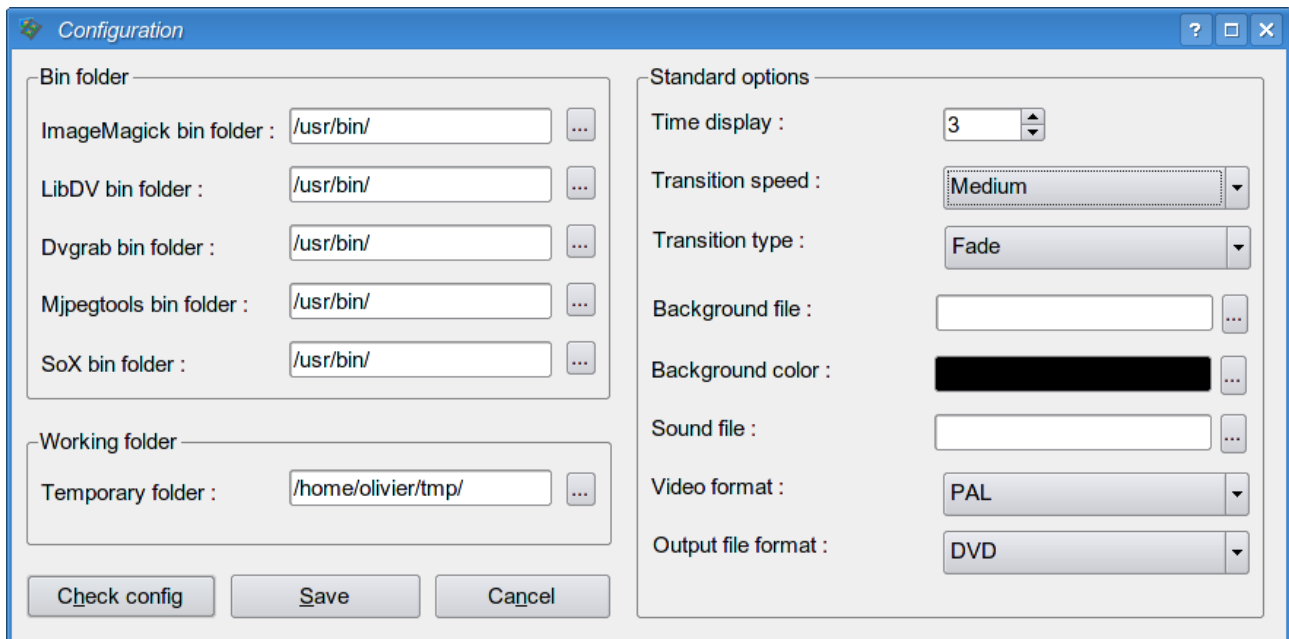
Configuration

? □ ✕

Bin folder

ImageMagick bin folder : /usr/bin/ ...

LibDV bin folder : /usr/bin/ ...

Dvgrab bin folder : /usr/bin/ ...

Mjpegtools bin folder : /usr/bin/ ...

SoX bin folder : /usr/bin/ ...

Working folder

Temporary folder : /home/olivier/tmp/ ...

Check config

Save

Cancel

Standard options

Time display : 3

Transition speed : Medium

Transition type : Fade

Background file : ...

Background color : ...

Sound file : ...

Video format : PAL

Output file format : DVD